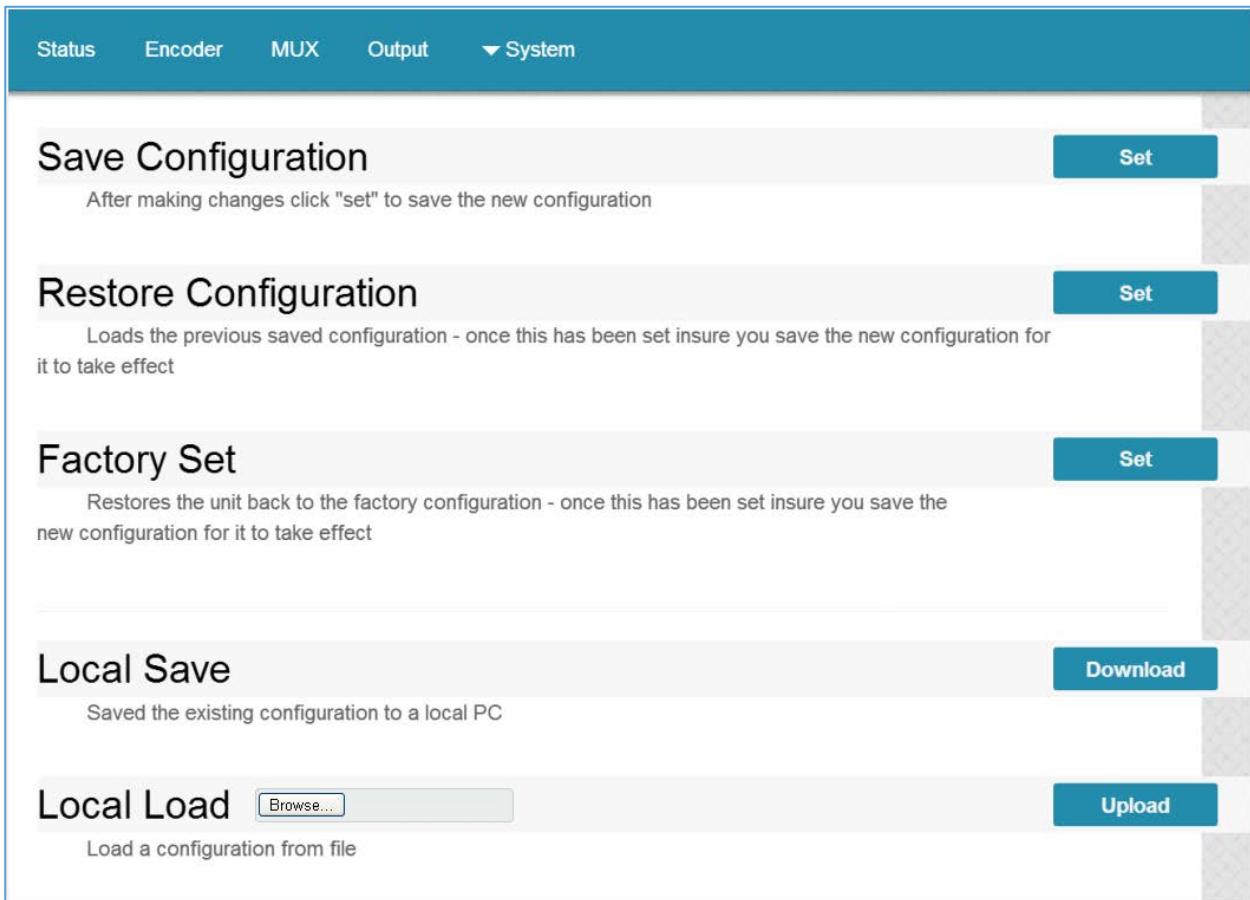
Status Encoder MUX Output ▾ System

Save Configuration

Set

After making changes click "set" to save the new configuration

Restore Configuration

Set

Loads the previous saved configuration - once this has been set insure you save the new configuration for it to take effect

Factory Set

Set

Restores the unit back to the factory configuration - once this has been set insure you save the new configuration for it to take effect

Local Save

Download

Saved the existing configuration to a local PC

Local Load

Browse...

Upload

Load a configuration from file